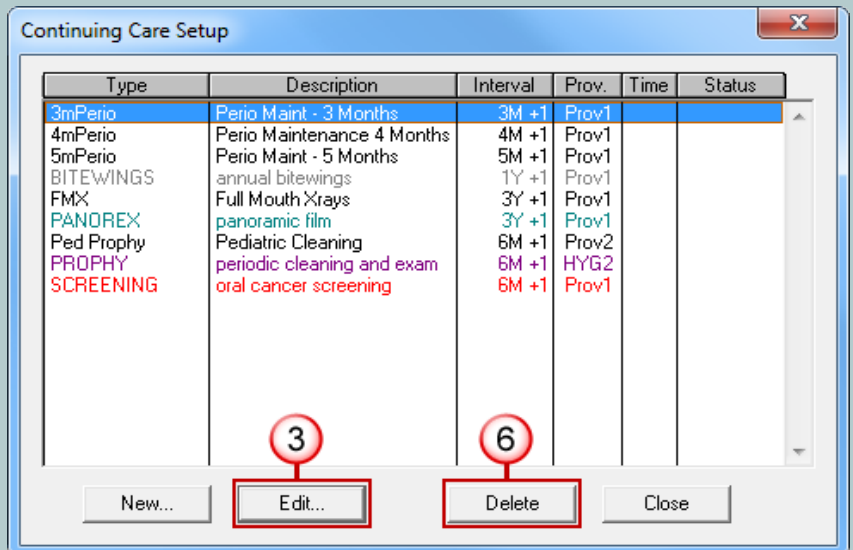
Continuing Care Setup

| Type | Description | Interval | Prov. | Time | Status |
|---|---|---|---|---|---|
| 3mPerio | Perio Maint - 3 Months | 3M +1 | Prov1 | | |
| 4mPerio | Perio Maintenance 4 Months | 4M +1 | Prov1 | | |
| 5mPerio | Perio Maint - 5 Months | 5M +1 | Prov1 | | |
| BITEWINGS | annual bitewings | 1Y +1 | Prov1 | | |
| FMX | Full Mouth Xrays | 3Y +1 | Prov1 | | |
| PANOREX | panoramic film | 3Y +1 | Prov1 | | |
| Ped Prophy | Pediatric Cleaning | 6M +1 | Prov2 | | |
| PROPHY | periodic cleaning and exam | 6M +1 | HYG2 | | |
| SCREENING | oral cancer screening | 6M +1 | Prov1 | | |

3

6

New...

Edit...

Delete

Close